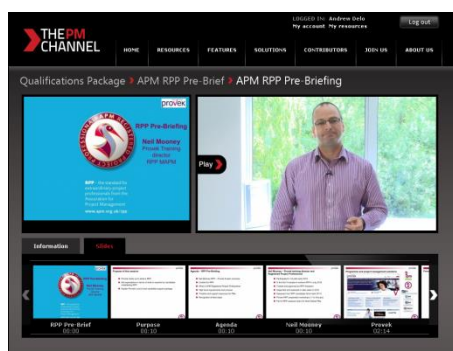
THE PM CHANNEL

LOGGED IN: Andrew Delo
My account My resources

Log out

HOME RESOURCES FEATURES SOLUTIONS CONTRIBUTORS JOIN US ABOUT US

Qualifications Package > APM RPP Pre-Brief > APM RPP Pre-Briefing

provek

RPP Pre-Briefing

Neil Mooney
Provek Training
director
RPP MAPM

RPP - the standard for extraordinary project professionals from the Association for Project Management

www.apm.org.uk/rpp

Play

Information Slides

RPP Pre-Brief
00:00

Purpose
00:10

Agenda
00:10

Neil Mooney
00:10

Provek
02:14